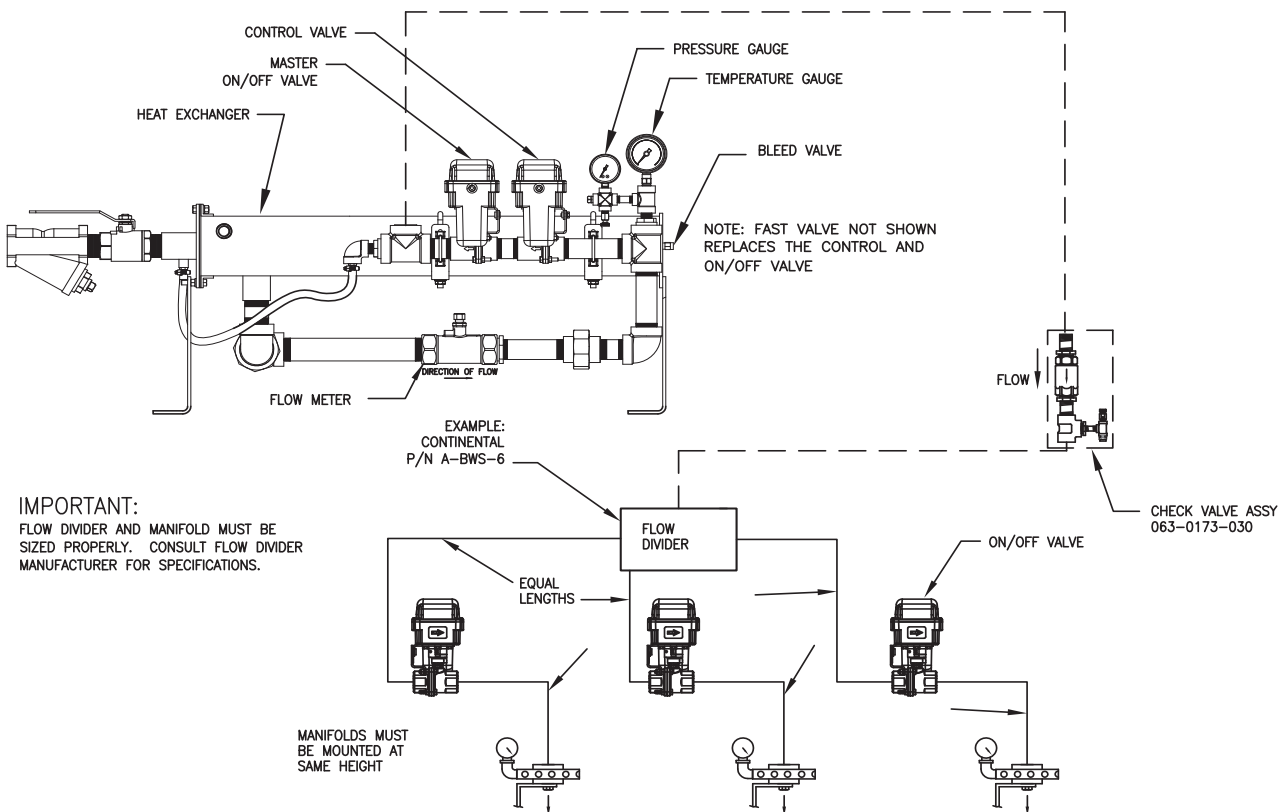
CONTROL VALVE

MASTER ON/OFF VALVE

HEAT EXCHANGER

PRESSURE GAUGE

TEMPERATURE GAUGE

BLEED VALVE

NOTE: FAST VALVE NOT SHOWN REPLACES THE CONTROL AND ON/OFF VALVE

DIRECTION OF FLOW

FLOW METER

FLOW

EXAMPLE: CONTINENTAL P/N A-BWS-6

IMPORTANT:
FLOW DIVIDER AND MANIFOLD MUST BE SIZED PROPERLY. CONSULT FLOW DIVIDER MANUFACTURER FOR SPECIFICATIONS.

FLOW DIVIDER

CHECK VALVE ASSY 063-0173-030

ON/OFF VALVE

EQUAL LENGTHS

MANIFOLDS MUST BE MOUNTED AT SAME HEIGHT